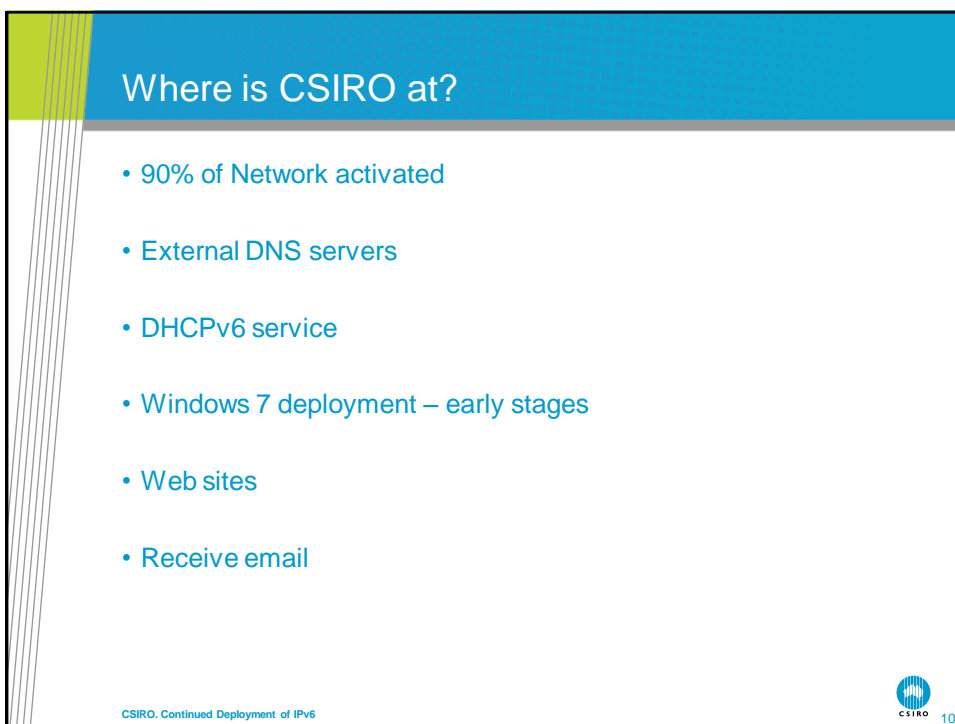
Where is CSIRO at?

• 90% of Network activated

• External DNS servers

• DHCPv6 service

• Windows 7 deployment – early stages

• Web sites

• Receive email

CSIRO. Continued Deployment of IPv6

CSIRO

10